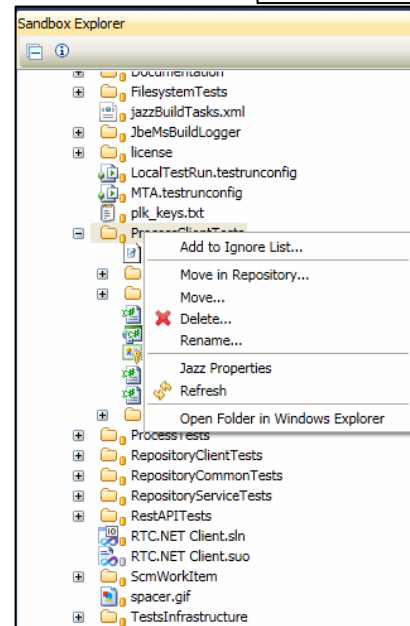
Sandbox Explorer

Documentation
FilesystemTests
jazzBuildTasks.xml
JbeMsBuildLogger
license
LocalTestRun.testrunconfig
MTA.testrunconfig
plk_keys.txt
ProcessClientTests

Add to Ignore List...
Move in Repository...
Move...
Delete...
Rename...
Jazz Properties
Refresh
Open Folder in Windows Explorer

ProcessTests
RepositoryClientTests
RepositoryCommonTests
RepositoryServiceTests
RestAPITests
RTC.NET Client.sln
RTC.NET Client.suo
ScmWorkItem
spacer.gif
TestsInfrastructure